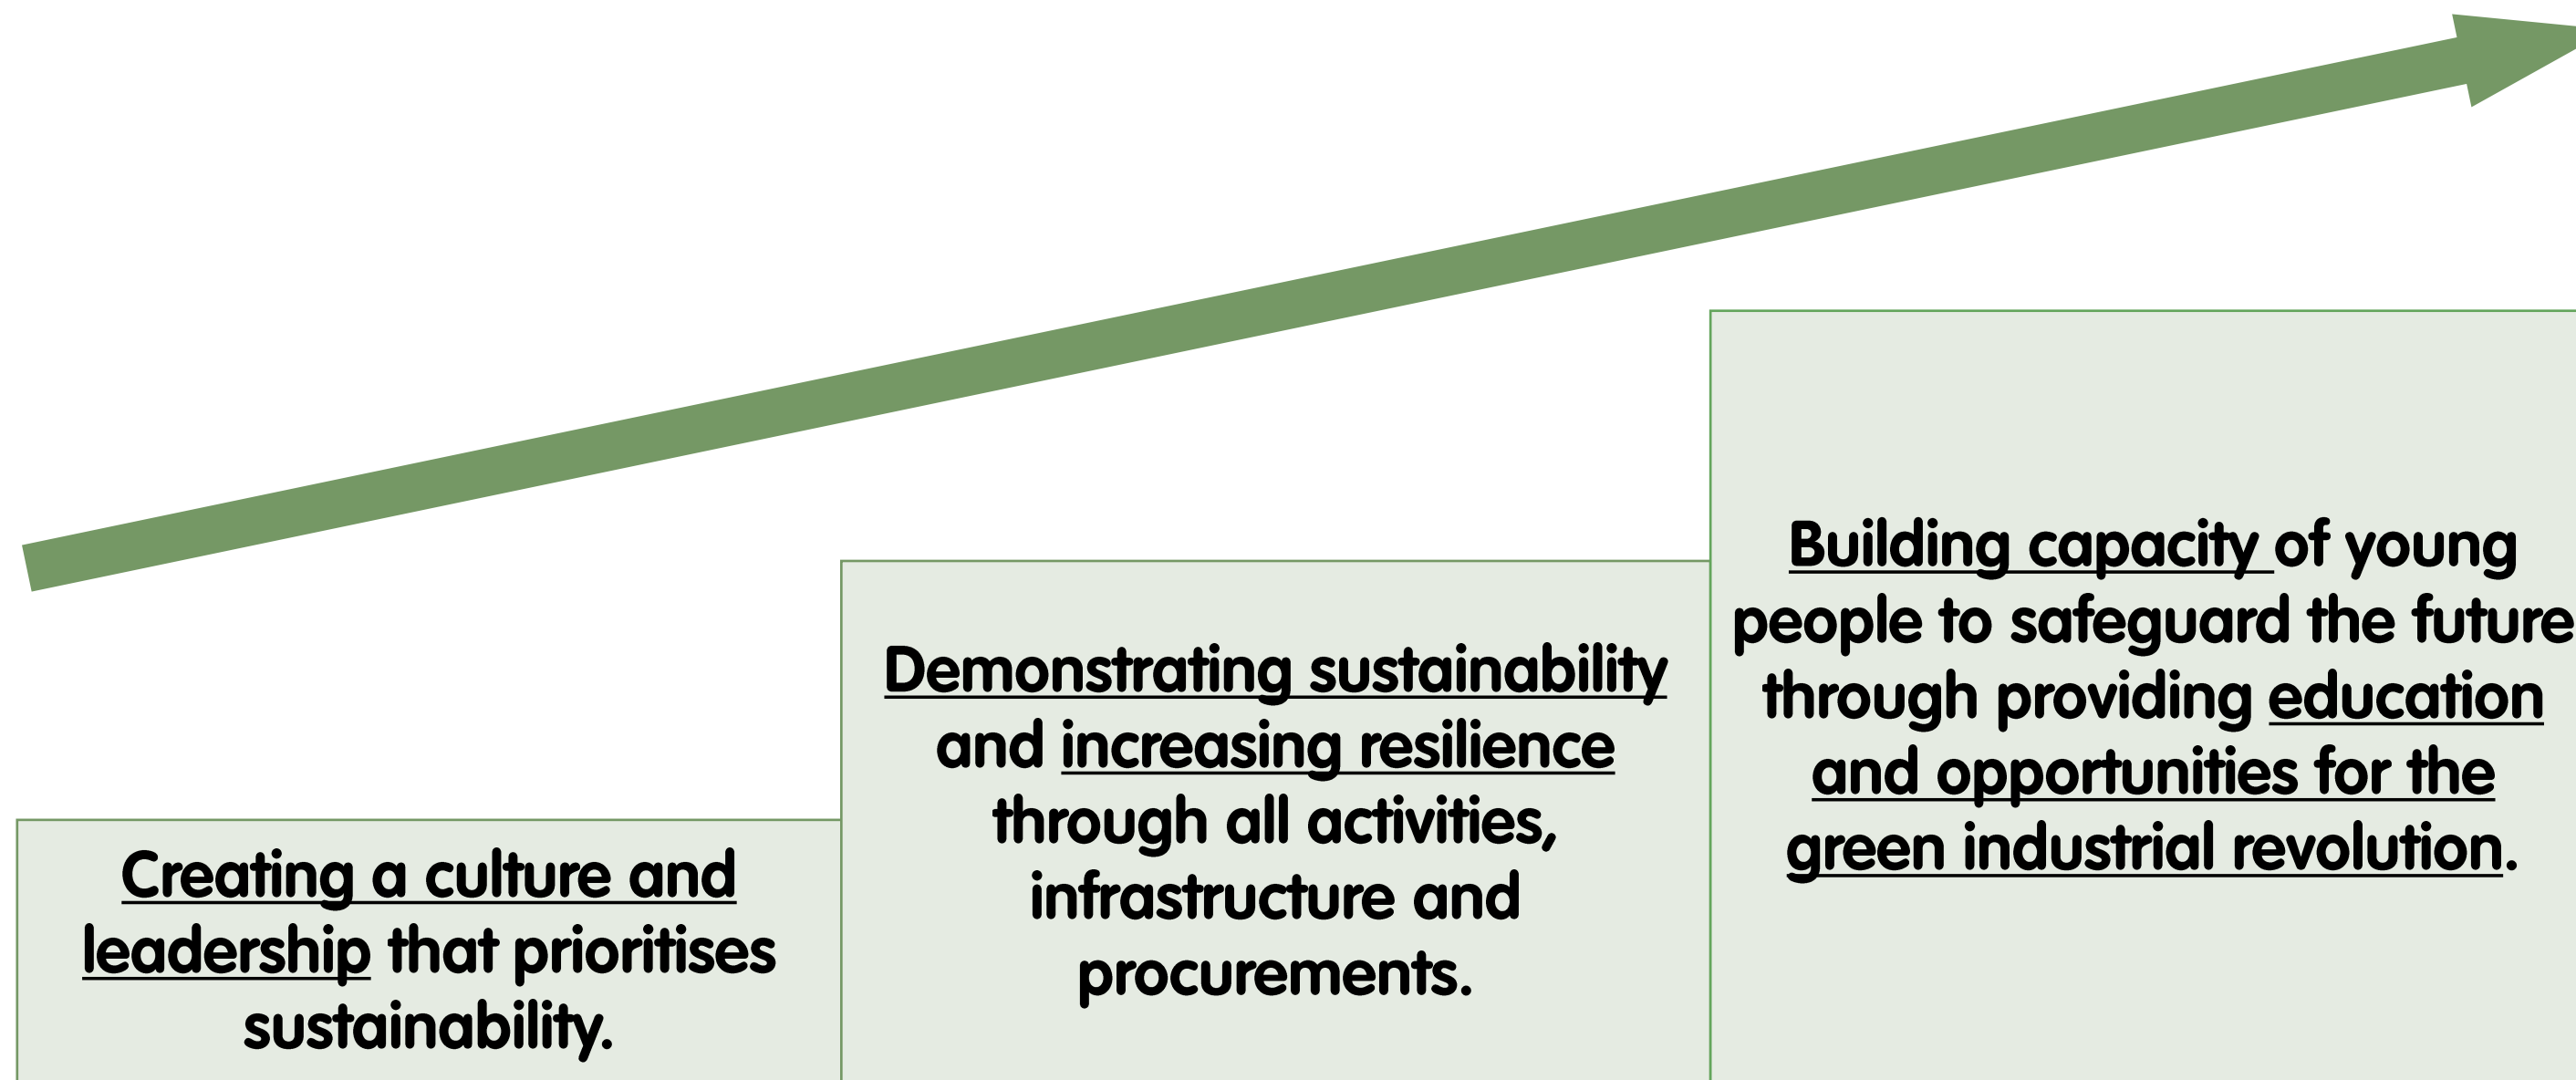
Creating a culture and leadership that prioritises sustainability.

Demonstrating sustainability and increasing resilience through all activities, infrastructure and procurements.

Building capacity of young people to safeguard the future through providing education and opportunities for the green industrial revolution.